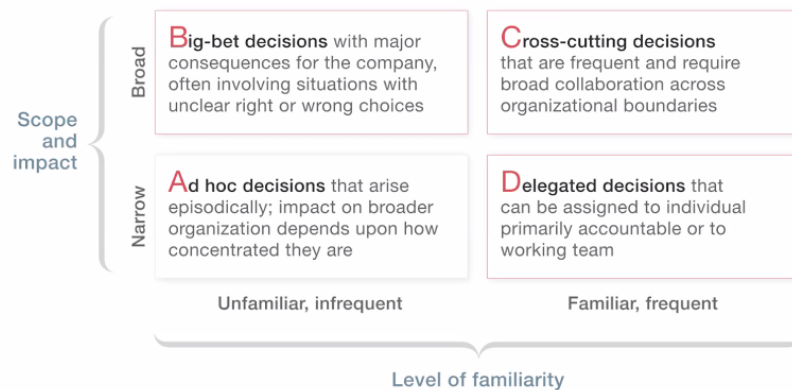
Scope and impact

Broad

Big-bet decisions with major consequences for the company, often involving situations with unclear right or wrong choices

Cross-cutting decisions that are frequent and require broad collaboration across organizational boundaries

Narrow

Ad hoc decisions that arise episodically; impact on broader organization depends upon how concentrated they are

Delegated decisions that can be assigned to individual primarily accountable or to working team

Unfamiliar, infrequent

Familiar, frequent

Level of familiarity